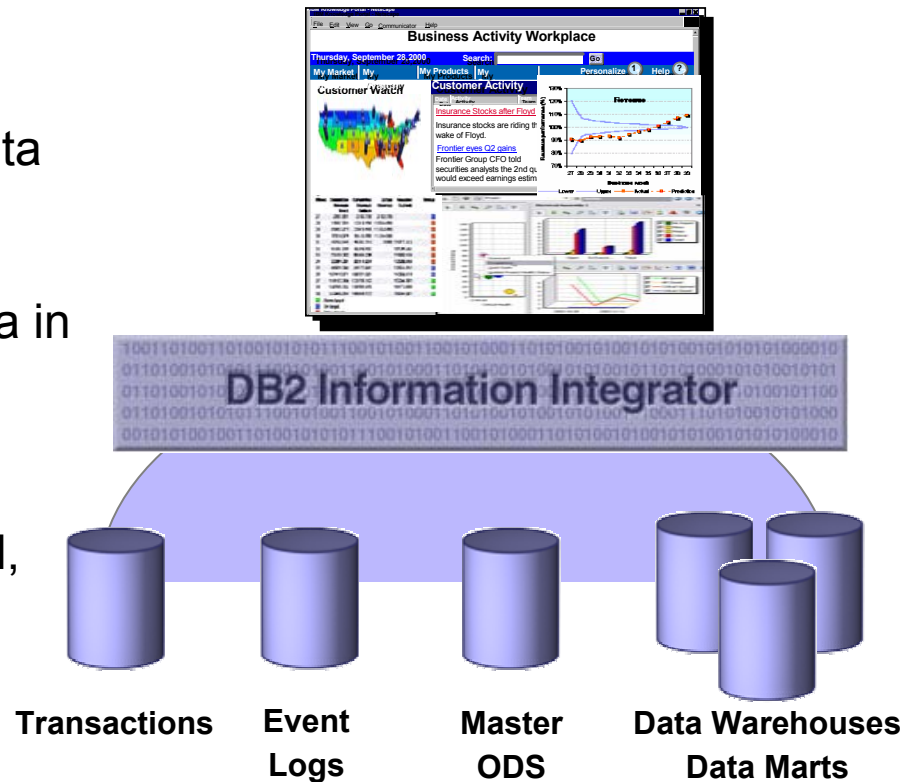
ta

a in

l,

File Edit View Go Communicator Help

Business Activity Workplace

Thursday, September 28,2000

Search:

Go

My Market

My

My Products

My

Personalize

Help

Customer Watch

Customer Activity

Insurance Stocks after Floyd

Insurance stocks are riding th wake of Floyd.

Frontier eyes Q2 gains

Frontier Group CFO told securities analysts the 2nd qu would exceed earnings estim

Forecast

100110100110100101010111001010011001010001101010010100101010010101010000010
011010010101001010101001010101001010001010100101001010100101010100101001
DB2 Information Integrator
011010010101001010101001010101001010001010100101001010100101010100101001
001010100100110100101010111001010011001010001101010010100101010010101010000010

Transactions

Event Logs

Master ODS

Data Warehouses Data Marts